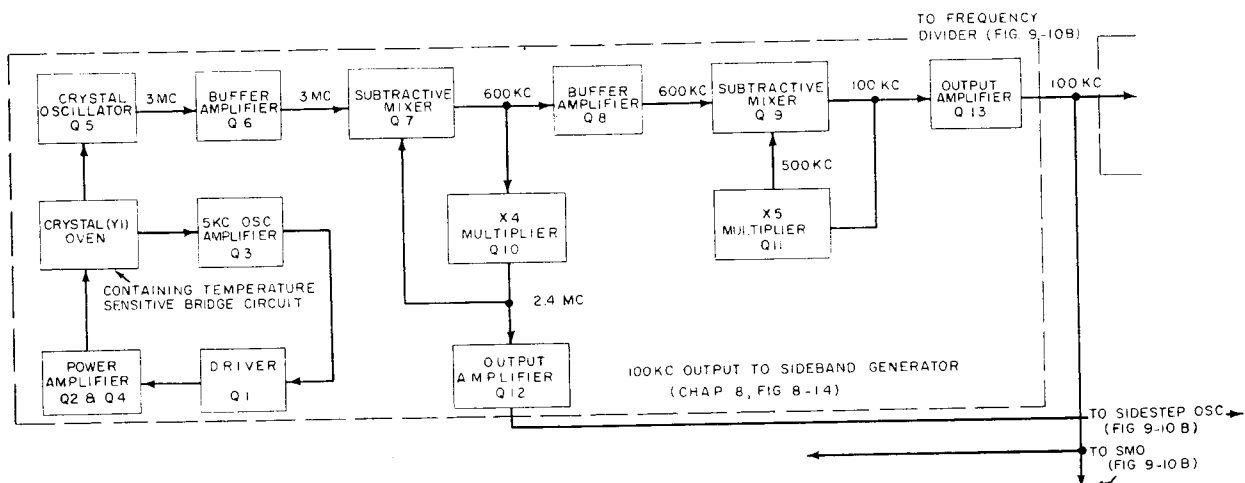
TO FREQUENCY DIVIDER (FIG. 9-10B)

CRYSTAL OSCILLATOR Q 5

3 MC

BUFFER AMPLIFIER Q 6

3 MC

SUBTRACTIVE MIXER Q 7

600 KC

BUFFER AMPLIFIER Q 8

600 KC

SUBTRACTIVE MIXER Q 9

100 KC

OUTPUT AMPLIFIER Q 13

100 KC

500 KC

CRYSTAL (Y1) OVEN

5KC OSC AMPLIFIER Q 3

X 4 MULTIPLIER Q 10

X 5 MULTIPLIER Q 11

CONTAINING TEMPERATURE SENSITIVE BRIDGE CIRCUIT

2.4 MC

POWER AMPLIFIER Q2 & Q4

DRIVER Q 1

OUTPUT AMPLIFIER Q 12

100 KC OUTPUT TO SIDEBAND GENERATOR

(CHAP 8, FIG 8-14)

TO SIDESTEP OSC (FIG 9-10 B)

TO SMO (FIG 9-10 B)